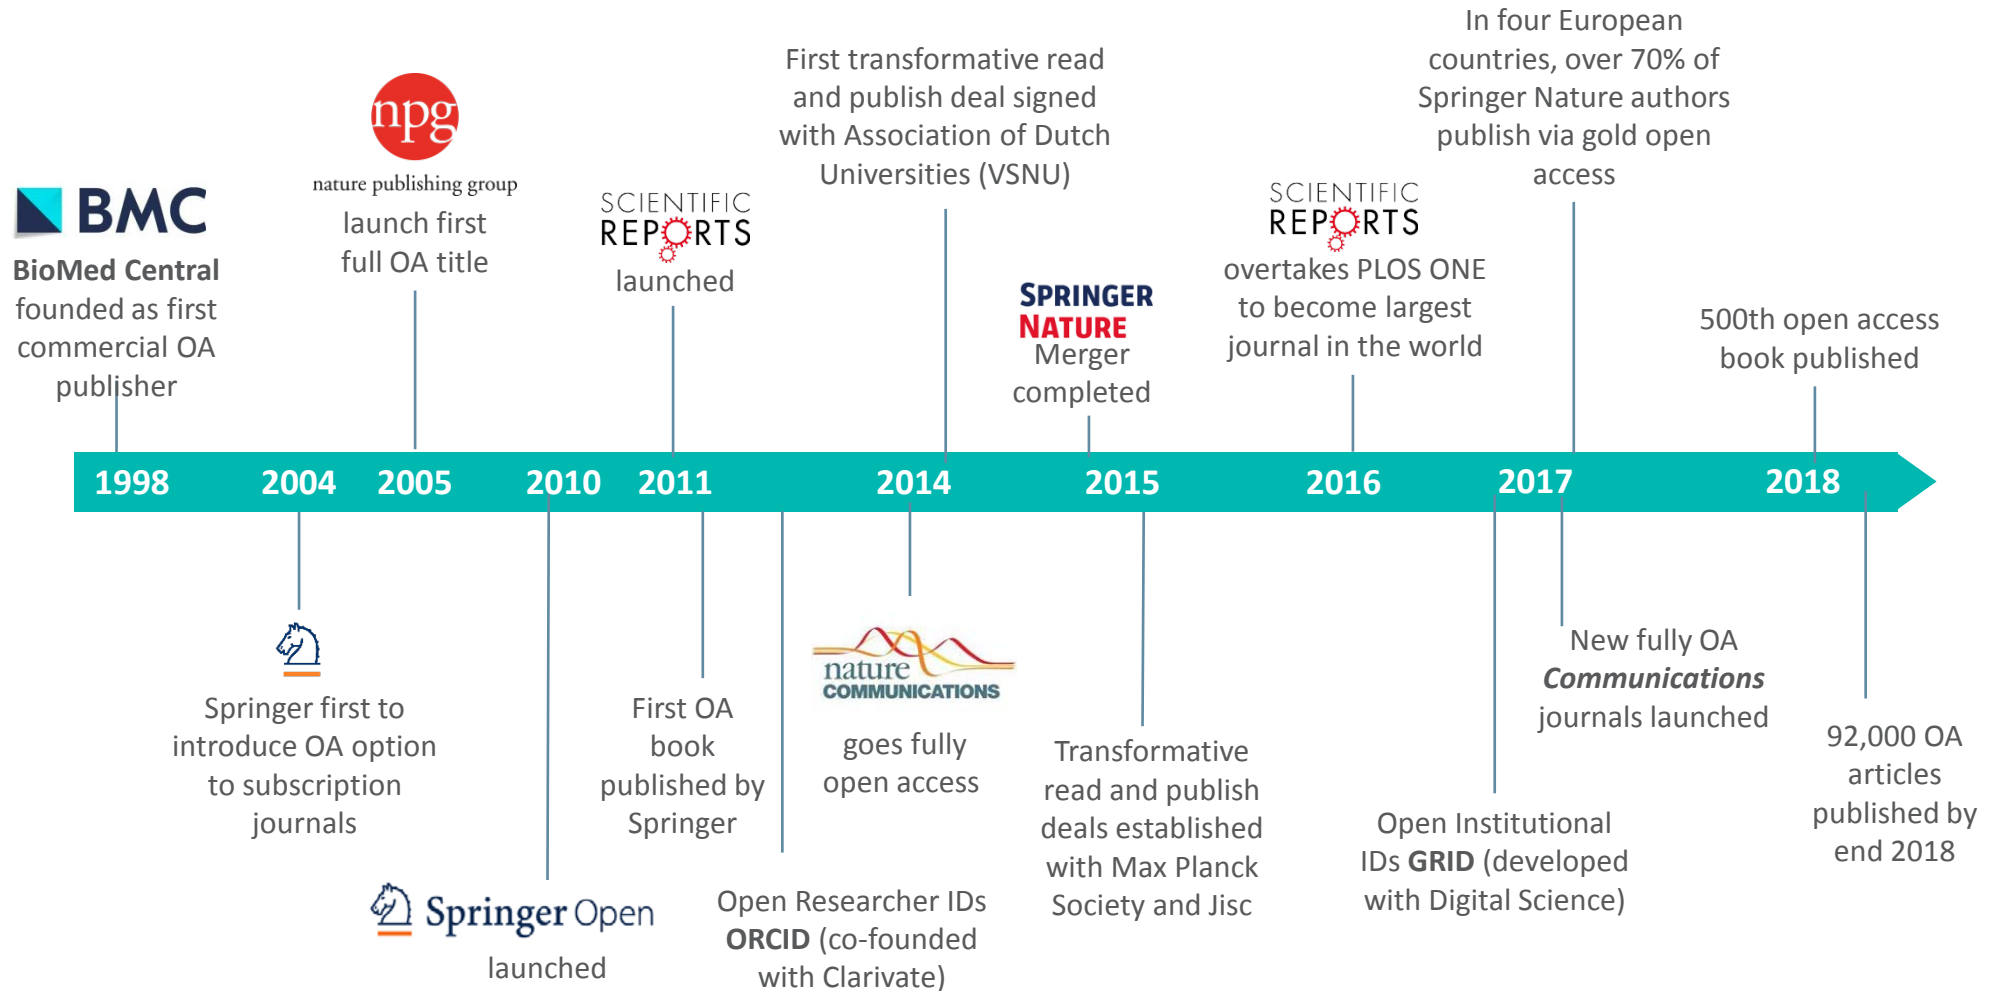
BMC

BioMed Central founded as first commercial OA publisher

npg
nature publishing group
launch first full OA title

SCIENTIFIC REPORTS
launched

First transformative read and publish deal signed with Association of Dutch Universities (VSNU)

SPRINGER NATURE
Merger completed

SCIENTIFIC REPORTS
overtakes PLOS ONE to become largest journal in the world

In four European countries, over 70% of Springer Nature authors publish via gold open access

500th open access book published

1998 2004 2005 2010 2011 2014 2015 2016 2017 2018

Springer first to introduce OA option to subscription journals

Springer Open
launched

First OA book published by Springer

Open Researcher IDs **ORCID** (co-founded with Clarivate)

nature COMMUNICATIONS
goes fully open access

Transformative read and publish deals established with Max Planck Society and Jisc

Open Institutional IDs **GRID** (developed with Digital Science)

New fully OA ***Communications*** journals launched

92,000 OA articles published by end 2018